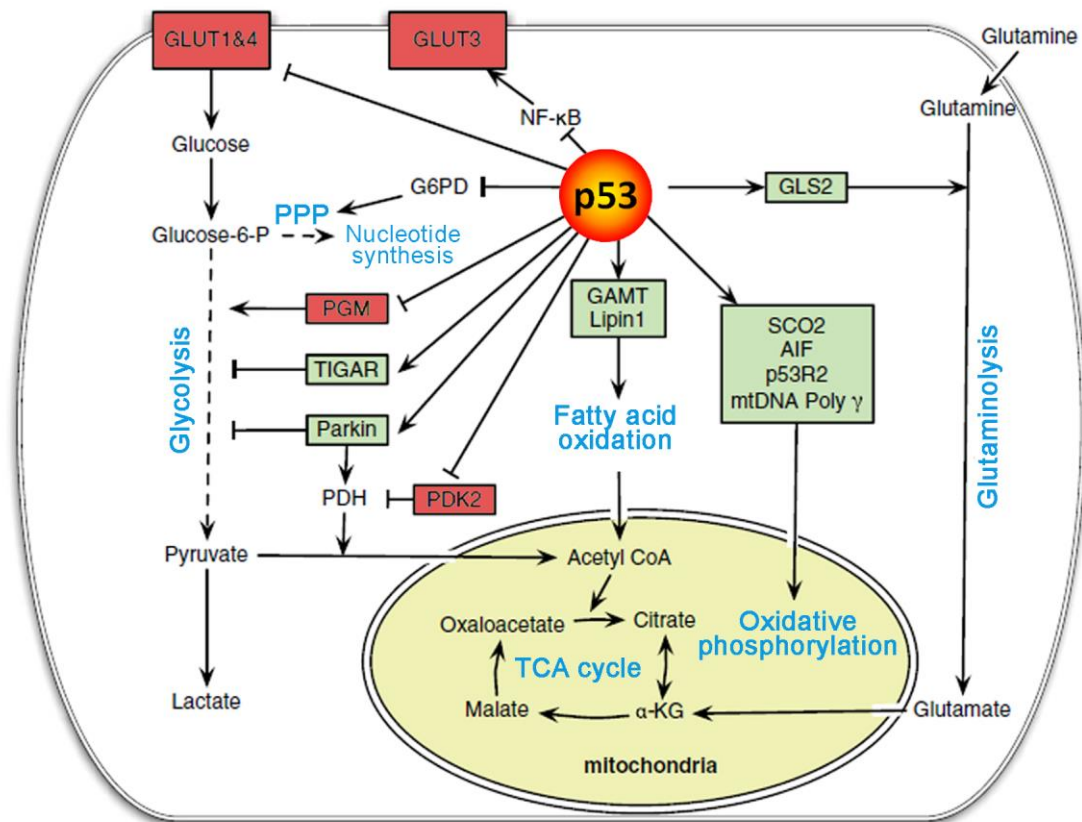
GLUT1&4

GLUT3

Glutamine

Glutamine

NF-κB

Glucose

G6PD

p53

GLS2

PPP

Glucose-6-P

Nucleotide synthesis

PGM

GAMT
Lipin1

SCO2
AIF
p53R2
mtDNA Poly γ

Glycolysis

TIGAR

Glutaminolysis

Parkin

Fatty acid oxidation

PDH

PDK2

Pyruvate

Acetyl CoA

Oxaloacetate

Citrate

Oxidative phosphorylation

TCA cycle

Lactate

Malate

α-KG

Glutamate

mitochondria